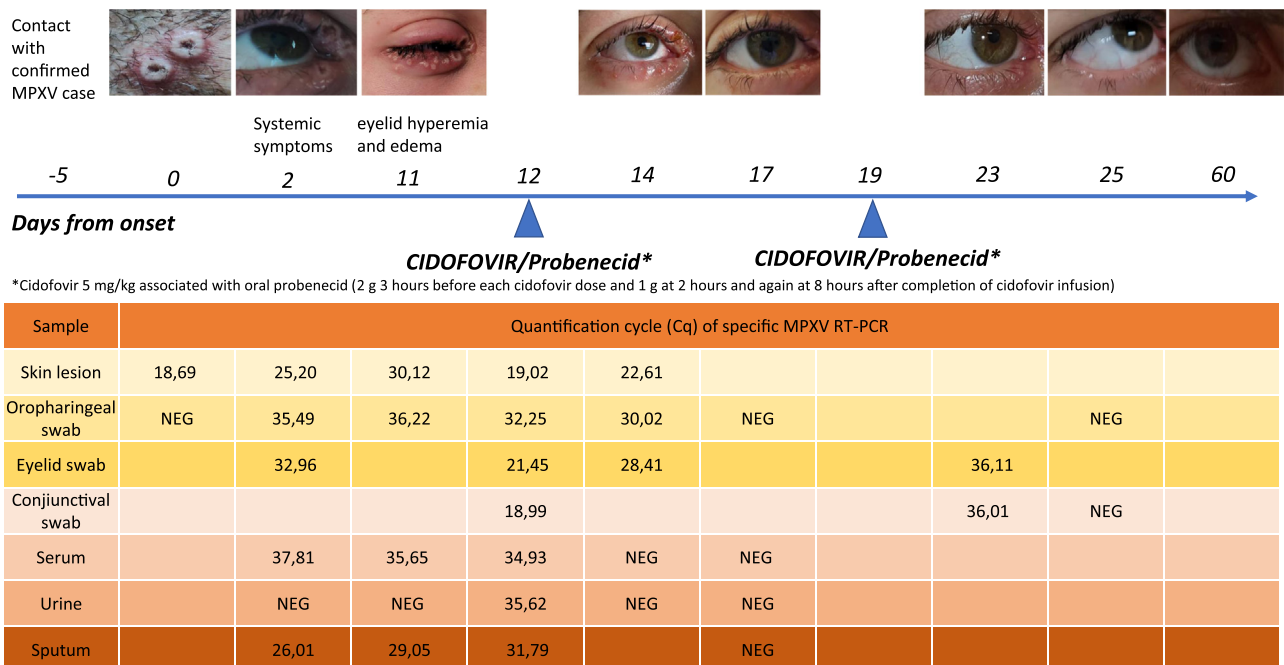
Contact with confirmed MPXV case

Systemic symptoms

eyelid hyperemia and edema

-5 0 2 11 12 14 17 19 23 25 60

Days from onset

CIDOFOVIR/Probenecid*

CIDOFOVIR/Probenecid*

*Cidofovir 5 mg/kg associated with oral probenecid (2 g 3 hours before each cidofovir dose and 1 g at 2 hours and again at 8 hours after completion of cidofovir infusion)

| Sample | Quantification cycle (Cq) of specific MPXV RT-PCR | | | | | | | | | |
|---|---|---|---|---|---|---|---|---|---|---|
| Skin lesion | 18,69 | 25,20 | 30,12 | 19,02 | 22,61 | | | | | |
| Oropharingeal swab | NEG | 35,49 | 36,22 | 32,25 | 30,02 | NEG | | | NEG | |
| Eyelid swab | | 32,96 | | 21,45 | 28,41 | | | 36,11 | | |
| Conjiunctival swab | | | | 18,99 | | | | 36,01 | NEG | |
| Serum | | 37,81 | 35,65 | 34,93 | NEG | NEG | | | | |
| Urine | | NEG | NEG | 35,62 | NEG | NEG | | | | |
| Sputum | | 26,01 | 29,05 | 31,79 | | NEG | | | | |